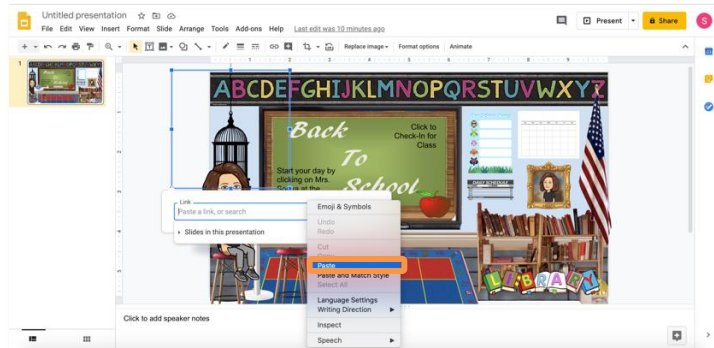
Untitled presentation

File Edit View Insert Format Slide Arrange Tools Add-ons Help Last edit was 10 minutes ago

Present

Share

S

Replace image

Format options

Animate

1

ABCDEFGHIJKLMNOPQRSTUVWXYZ

Back To School

Click to Check-in for Class

Start your day by clicking on Mrs. Souza at the

Link

Paste a link, or search

Slides in this presentation

Emoji & Symbols

Undo

Redo

Cut

Paste

Paste and Match Style

Select All

Language Settings

Writing Direction

Inspect

Speech

LIBRARY

Click to add speaker notes